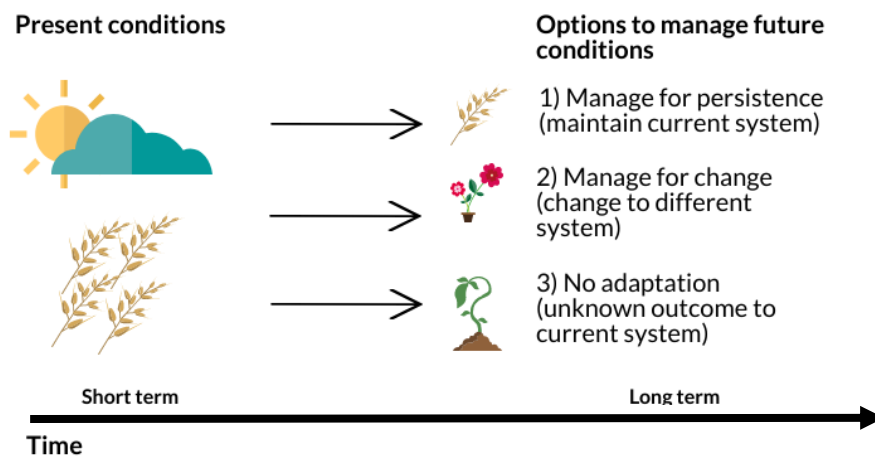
Present conditions

Options to manage future conditions

1) Manage for persistence (maintain current system)

2) Manage for change (change to different system)

3) No adaptation (unknown outcome to current system)

Short term

Long term

Time